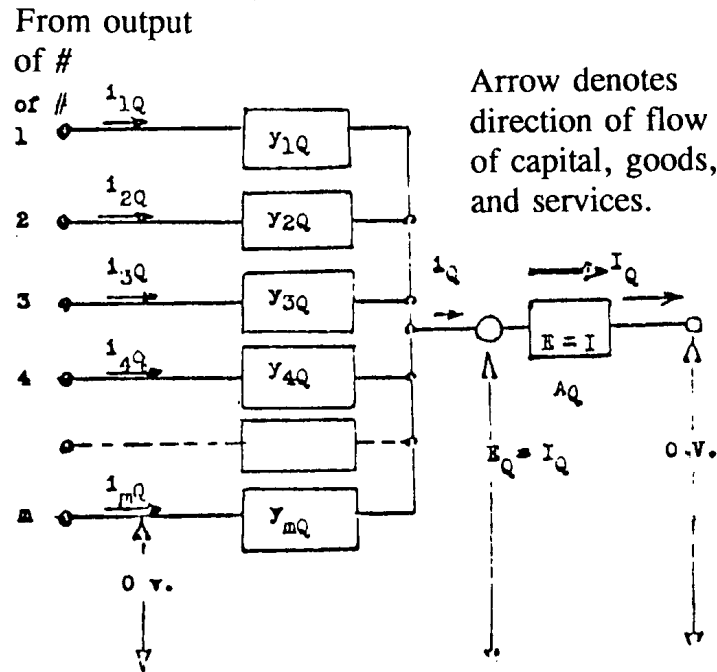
From output of #

of #

Arrow denotes direction of flow of capital, goods, and services.

1

$i_{1Q}$

$y_{1Q}$

2

$i_{2Q}$

$y_{2Q}$

3

$i_{3Q}$

$y_{3Q}$

4

$i_{4Q}$

$y_{4Q}$

m

$i_{mQ}$

$y_{mQ}$

0 v.

$i_Q$

$I_Q$

E = I

$A_Q$

$E_Q = I_Q$

0 v.